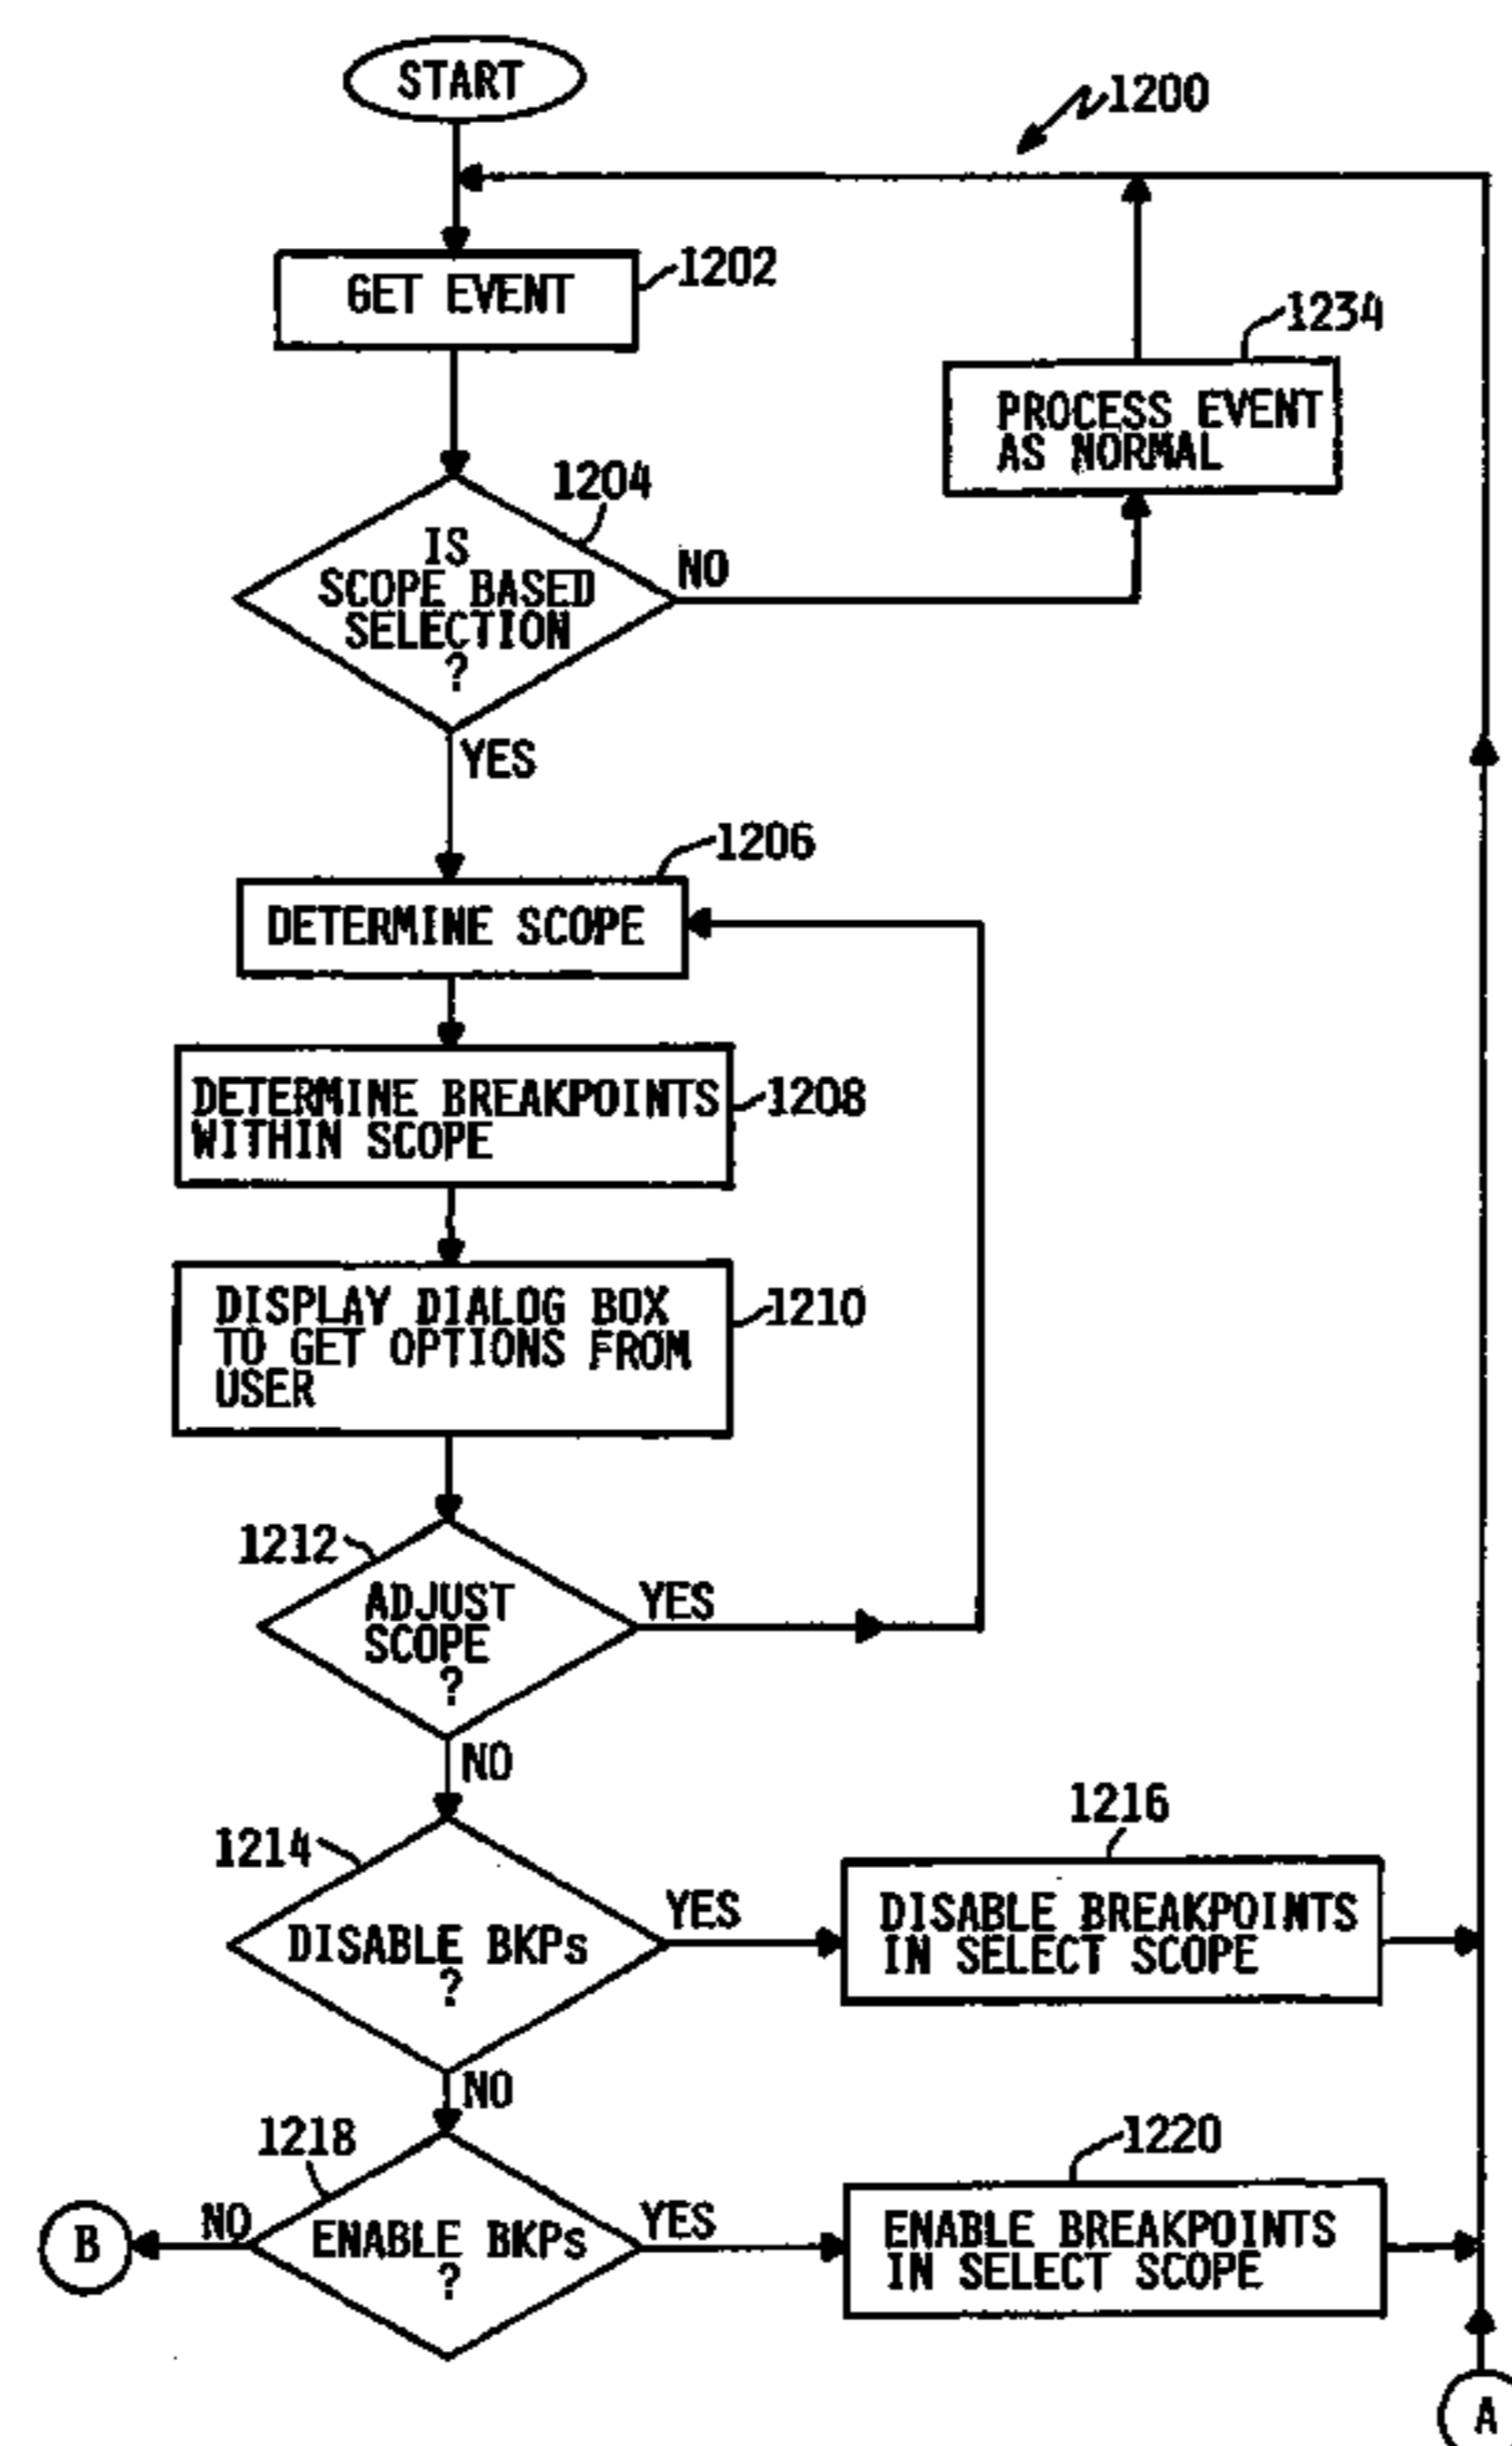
START

1200

GET EVENT 1202

1234
PROCESS EVENT AS NORMAL

1204
IS SCOPE BASED SELECTION ?

NO

YES

1206
DETERMINE SCOPE

DETERMINE BREAKPOINTS WITHIN SCOPE 1208

DISPLAY DIALOG BOX TO GET OPTIONS FROM USER 1210

1212
ADJUST SCOPE ?

YES

NO

1214
DISABLE BKPs ?

YES

1216
DISABLE BREAKPOINTS IN SELECT SCOPE

NO

1218
ENABLE BKPs ?

NO

B

YES

1220
ENABLE BREAKPOINTS IN SELECT SCOPE

A